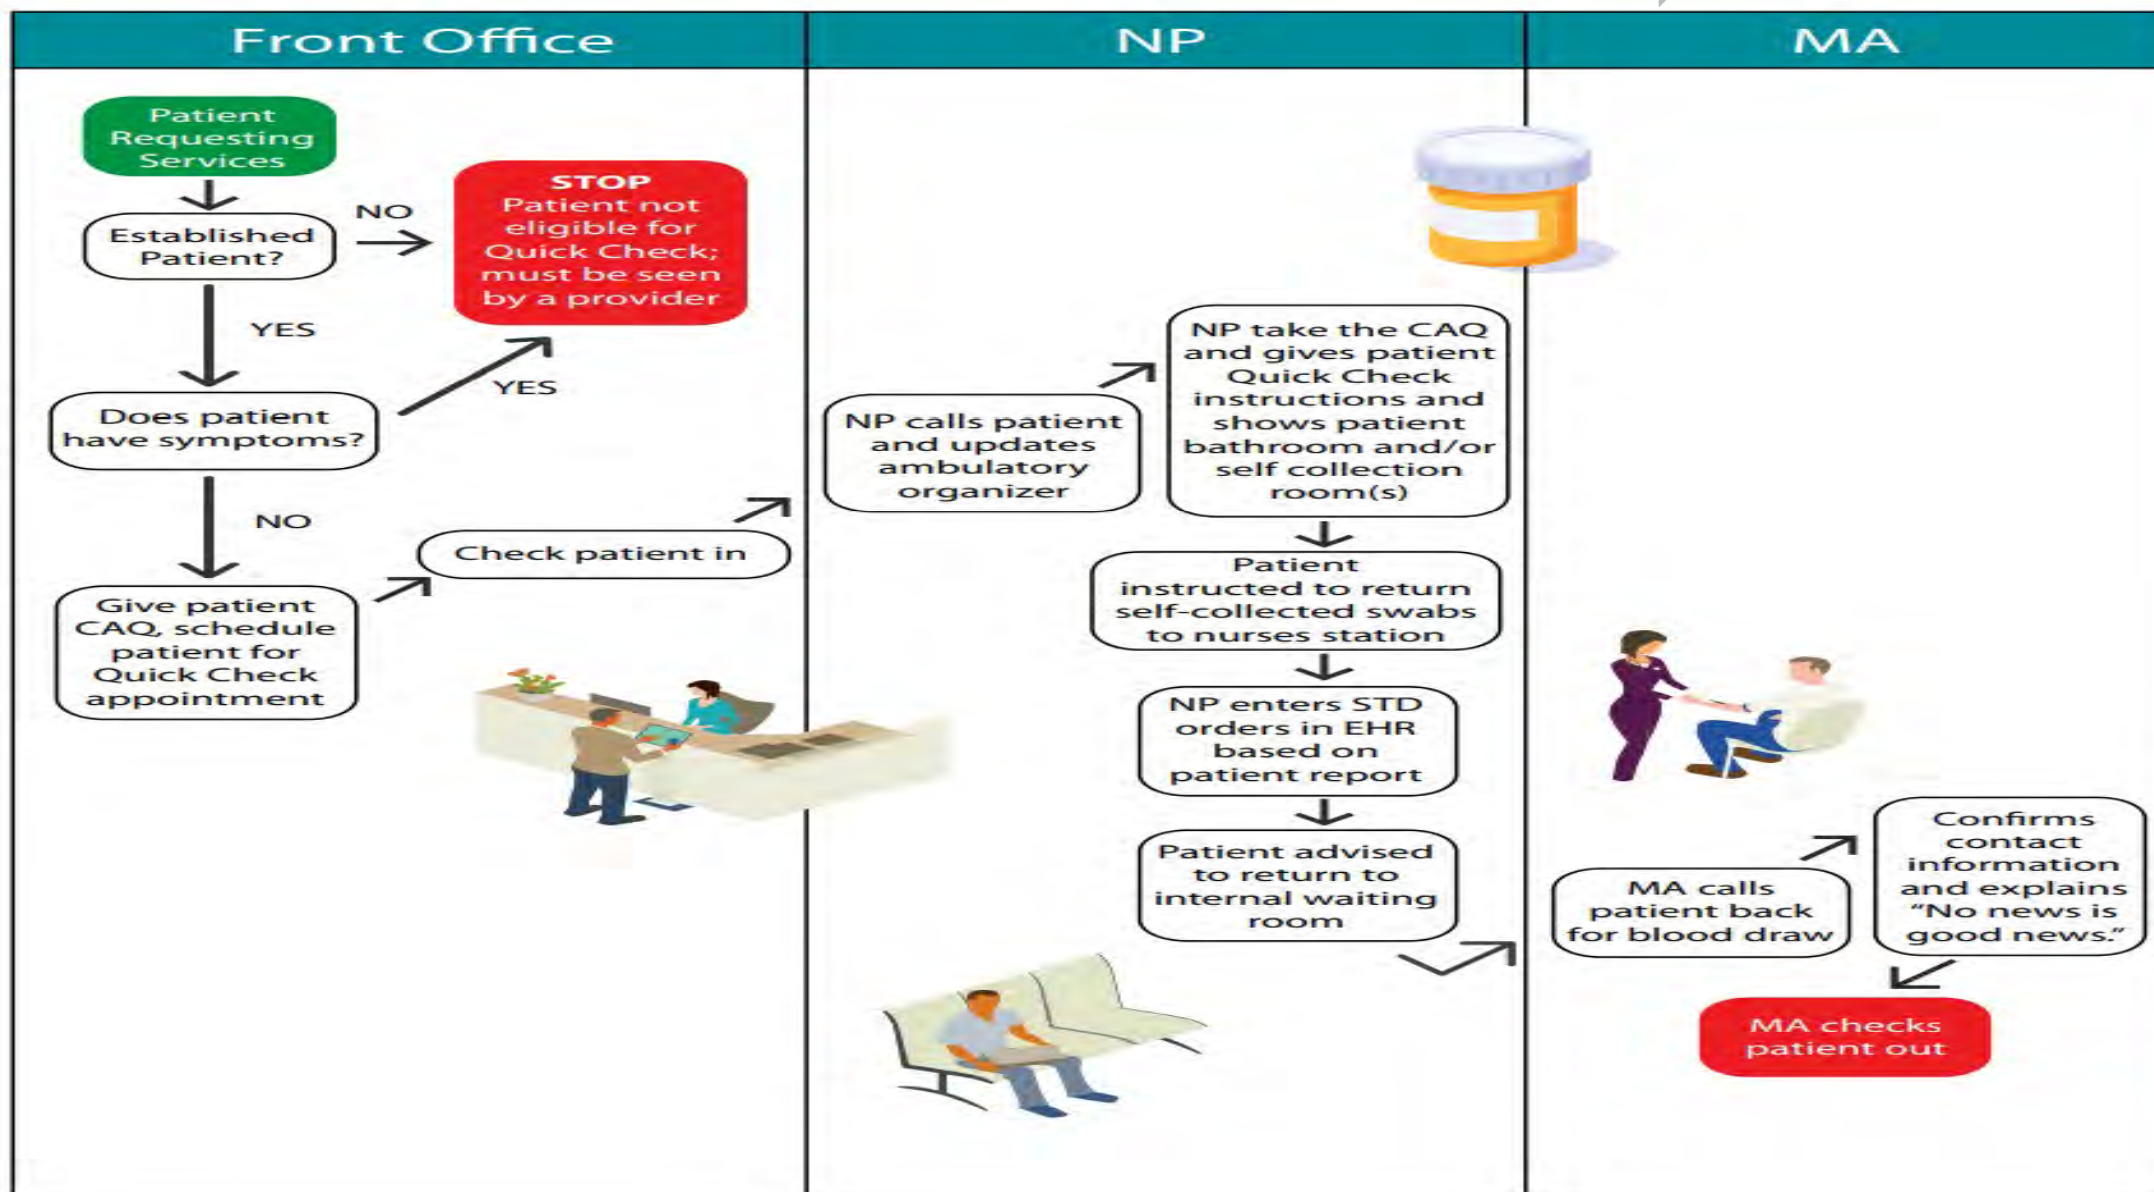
Front Office

NP

MA

Patient Requesting Services

Established Patient?

NO

STOP
Patient not eligible for Quick Check; must be seen by a provider

YES

YES

Does patient have symptoms?

NO

Give patient CAQ, schedule patient for Quick Check appointment

Check patient in

NP calls patient and updates ambulatory organizer

NP take the CAQ and gives patient Quick Check instructions and shows patient bathroom and/or self collection room(s)

Patient instructed to return self-collected swabs to nurses station

NP enters STD orders in EHR based on patient report

Patient advised to return to internal waiting room

MA calls patient back for blood draw

Confirms contact information and explains "No news is good news."

MA checks patient out